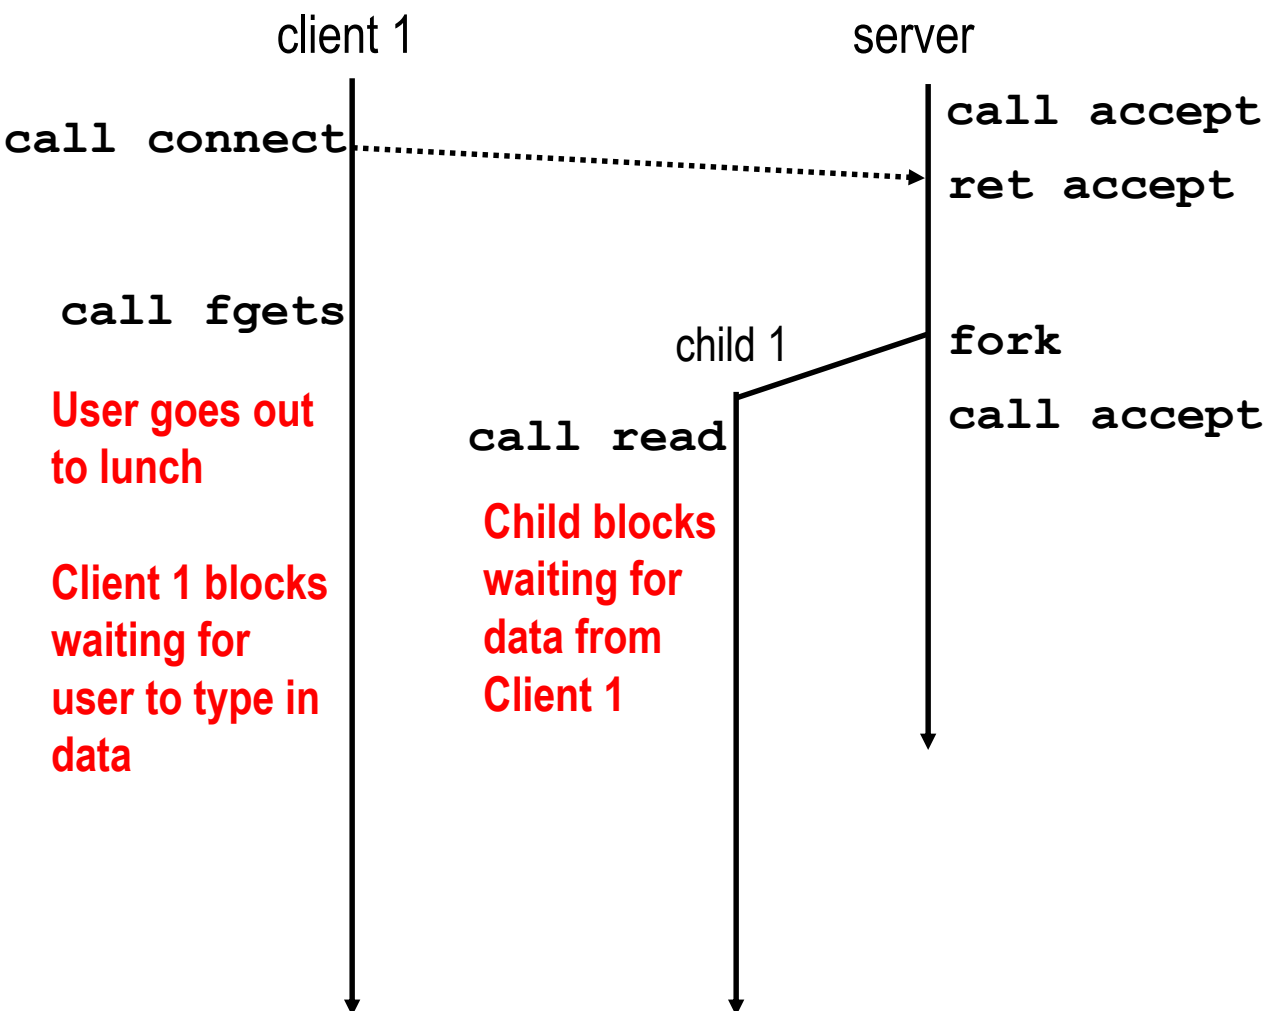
client 1

server

call connect

call accept

ret accept

call fgets

child 1

fork

User goes out to lunch

call read

call accept

Child blocks waiting for data from Client 1

Client 1 blocks waiting for user to type in data